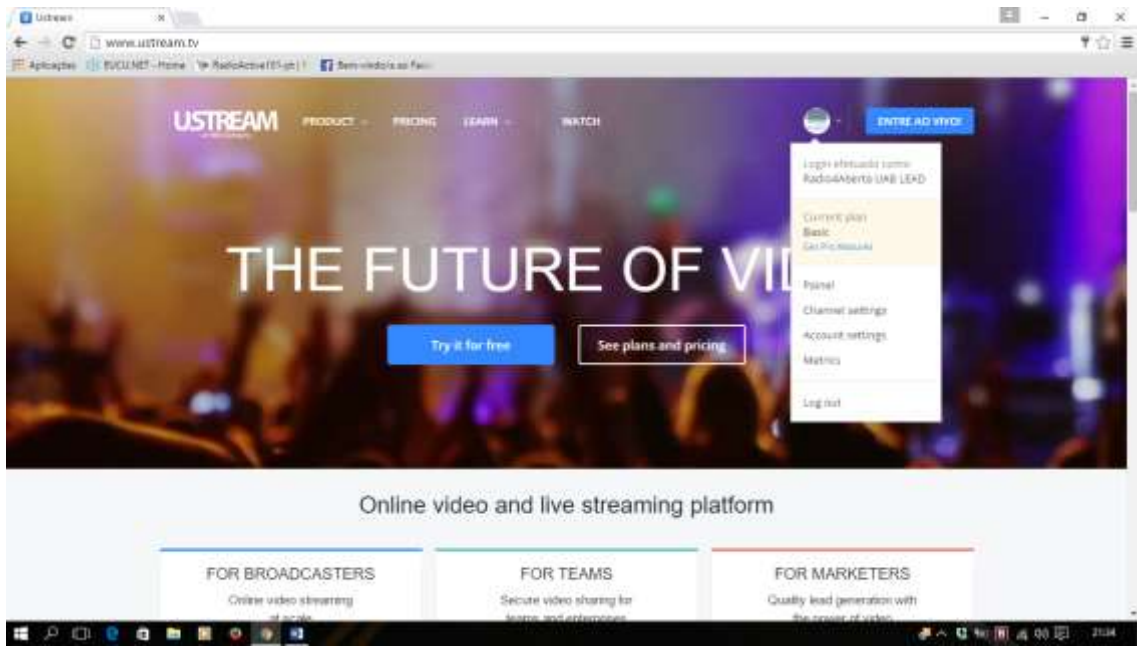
Ustream ×

www.ustream.tv

Aplicações EUCU.NET - Home RadioActive101-pt | Bem-vindo(a) ao Face

USTREAM PRODUCT PRICING LEARN WATCH

ENTRE AO VIVO!

Login efetuado como: RadioAberta UAB LEAD

Current plan Basic Get Pro Monthly

Painel

Channel settings

Account settings

Metrics

Log out

THE FUTURE OF VI

Try it for free

See plans and pricing

Online video and live streaming platform

FOR BROADCASTERS
Online video streaming at scale

FOR TEAMS
Secure video sharing for teams and enterprises

FOR MARKETERS
Quality lead generation with the power of video

21:34